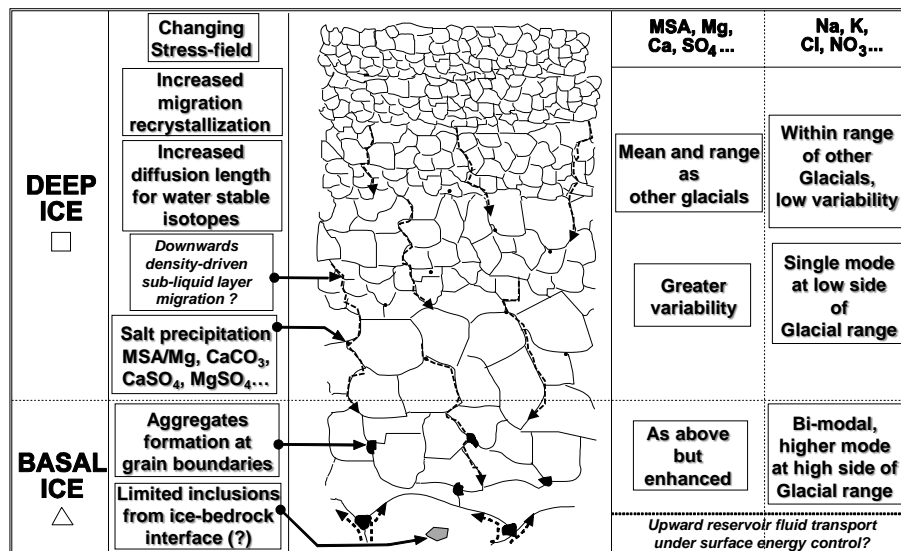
DEEP ICE
□

BASAL ICE
△

Changing Stress-field

Increased migration recrystallization

Increased diffusion length for water stable isotopes

Downwards density-driven sub-liquid layer migration ?

Salt precipitation MSA/Mg, $CaCO_3$, $CaSO_4$, $MgSO_4$…

Aggregates formation at grain boundaries

Limited inclusions from ice-bedrock interface (?)

MSA, Mg, Ca, $SO_4$…

Mean and range as other glacials

Greater variability

As above but enhanced

Na, K, Cl, $NO_3$…

Within range of other Glacials, low variability

Single mode at low side of Glacial range

Bi-modal, higher mode at high side of Glacial range

Upward reservoir fluid transport under surface energy control?